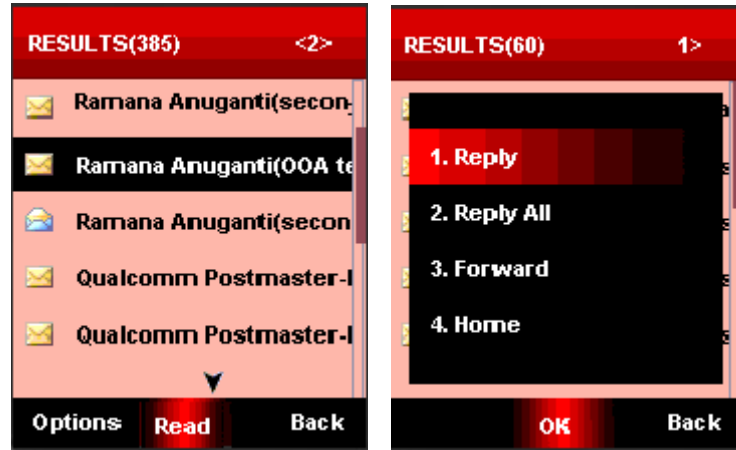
RESULTS(385) <2>

Ramana Anuganti(secon

Ramana Anuganti(OOA te

Ramana Anuganti(secon

Qualcomm Postmaster-I

Qualcomm Postmaster-I

Options Read Back

RESULTS(60) 1>

1. Reply

2. Reply All

3. Forward

4. Home

OK Back